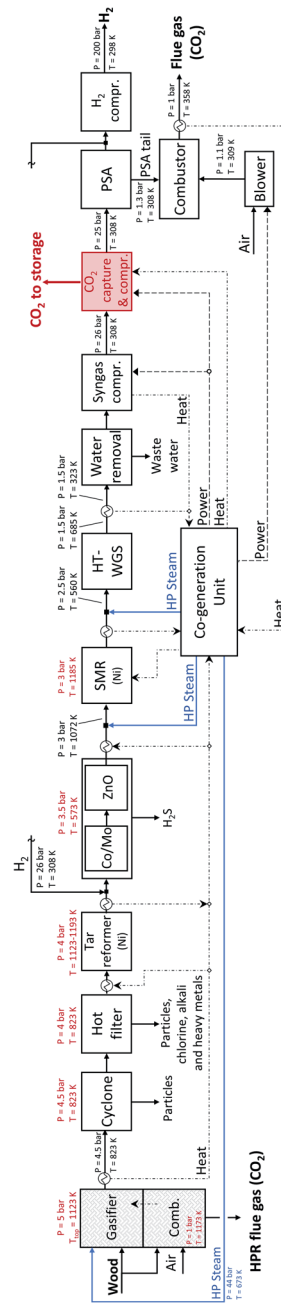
Wood
Air
Gasifier
Comb.
P = 5 bar
$T_{top}$ = 1123 K
P = 1 bar
T = 1173 K
HP Steam
P = 44 bar
T = 673 K
HPR flue gas ($CO_2$)
Heat
P = 4.5 bar
T = 823 K
P = 4.5 bar
T = 823 K
Cyclone
Particles
P = 4 bar
T = 823 K
Hot filter
Particles, chlorine, alkali and heavy metals
P = 4 bar
T = 1123-1193 K
Tar reformer (Ni)
$H_2$
P = 26 bar
T = 308 K
P = 3.5 bar
T = 573 K
Co/Mo
ZnO
$H_2S$
P = 3 bar
T = 1072 K
P = 3 bar
T = 1185 K
SMR (Ni)
HP Steam
HP Steam
Co-generation Unit
Heat
P = 2.5 bar
T = 560 K
HT-WGS
P = 1.5 bar
T = 685 K
Power
Heat
P = 1.5 bar
T = 323 K
Water removal
Waste water
Heat
Power
Syngas compr.
P = 26 bar
T = 308 K
$CO_2$ capture & compr.
$CO_2$ to storage
P = 25 bar
T = 308 K
PSA
PSA tail
P = 1.3 bar
T = 308 K
Combustor
P = 1.1 bar
T = 309 K
Blower
Air
P = 1 bar
T = 358 K
Flue gas ($CO_2$)
$H_2$ compr.
P = 200 bar
T = 298 K
$H_2$